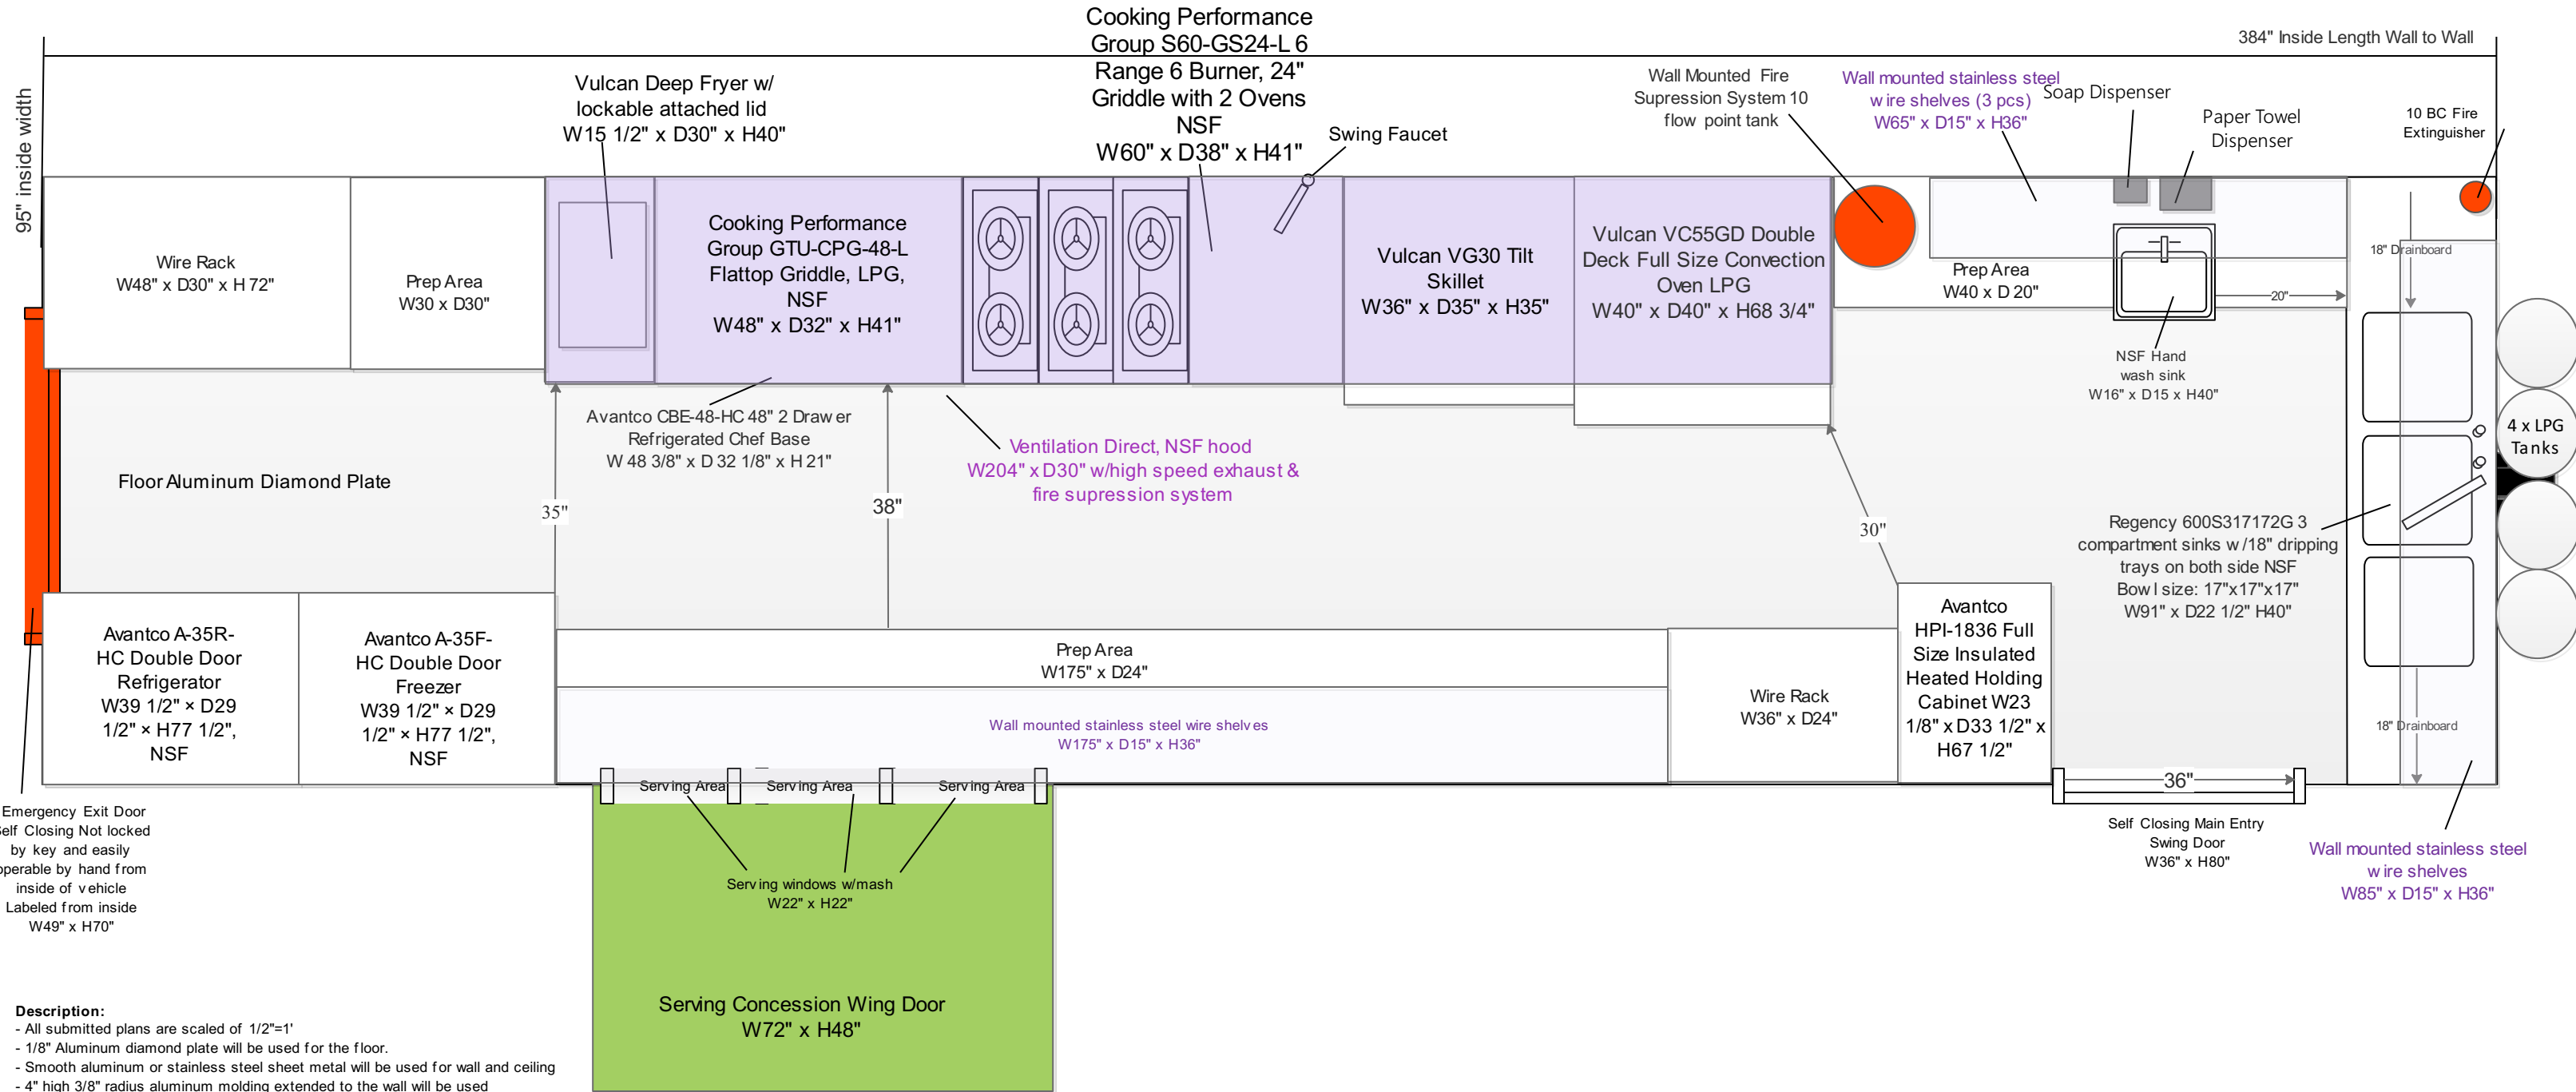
95" inside width

Cooking Performance Group S60-GS24-L 6 Range 6 Burner, 24" Griddle with 2 Ovens NSF W60" x D38" x H41"

384" Inside Length Wall to Wall

Vulcan Deep Fryer w/ lockable attached lid W15 1/2" x D30" x H40"

Swing Faucet

Wall Mounted Fire Supression System 10 flow point tank

Wall mounted stainless steel wire shelves (3 pcs) W65" x D15" x H36"

Soap Dispenser

Paper Towel Dispenser

10 BC Fire Extinguisher

Wire Rack W48" x D30" x H 72"

Prep Area W30 x D30"

Cooking Performance Group GTU-CPG-48-L Flattop Griddle, LPG, NSF W48" x D32" x H41"

Vulcan VG30 Tilt Skillet W36" x D35" x H35"

Vulcan VC55GD Double Deck Full Size Convection Oven LPG W40" x D40" x H68 3/4"

Prep Area W40 x D 20"

18" Drainboard

20"

NSF Hand wash sink W16" x D15 x H40"

4 x LPG Tanks

Avantco CBE-48-HC 48" 2 Drawer Refrigerated Chef Base W 48 3/8" x D 32 1/8" x H 21"

Ventilation Direct, NSF hood W204" x D30" w/high speed exhaust & fire supression system

Floor Aluminum Diamond Plate

35"

38"

30"

Regency 600S317172G 3 compartment sinks w/18" dripping trays on both side NSF Bowl size: 17"x17"x17" W91" x D22 1/2" H40"

Avantco A-35R-HC Double Door Refrigerator W39 1/2" × D29 1/2" × H77 1/2", NSF

Avantco A-35F-HC Double Door Freezer W39 1/2" × D29 1/2" × H77 1/2", NSF

Prep Area W175" x D24"

Wall mounted stainless steel wire shelves W175" x D15" x H36"

Wire Rack W36" x D24"

Avantco HPI-1836 Full Size Insulated Heated Holding Cabinet W23 1/8" x D33 1/2" x H67 1/2"

18" Drainboard

Serving Area

Serving Area

Serving Area

36"

Emergency Exit Door Self Closing Not locked by key and easily operable by hand from inside of vehicle Labeled from inside W49" x H70"

Serving windows w/mash W22" x H22"

Self Closing Main Entry Swing Door W36" x H80"

Wall mounted stainless steel wire shelves W85" x D15" x H36"

Serving Concession Wing Door W72" x H48"

Description:
- All submitted plans are scaled of 1/2"=1'
- 1/8" Aluminum diamond plate will be used for the floor.
- Smooth aluminum or stainless steel sheet metal will be used for wall and ceiling
- 4" high 3/8" radius aluminum molding extended to the wall will be used